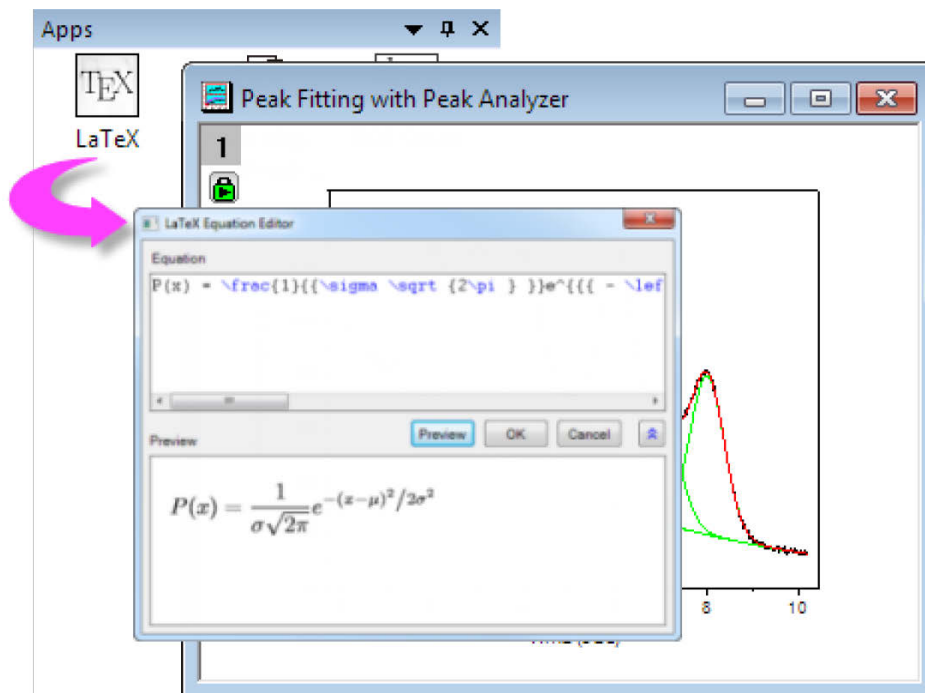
Apps

TEX

LaTeX

Peak Fitting with Peak Analyzer

1

LaTeX Equation Editor

Equation

P(x) = \frac{1}{{\sigma \sqrt {2\pi } }}e^{{{ - \lef

Preview

OK

Cancel

Preview

$P(x) = \frac{1}{\sigma\sqrt{2\pi}}e^{-(x-\mu)^2/2\sigma^2}$

8

10

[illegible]